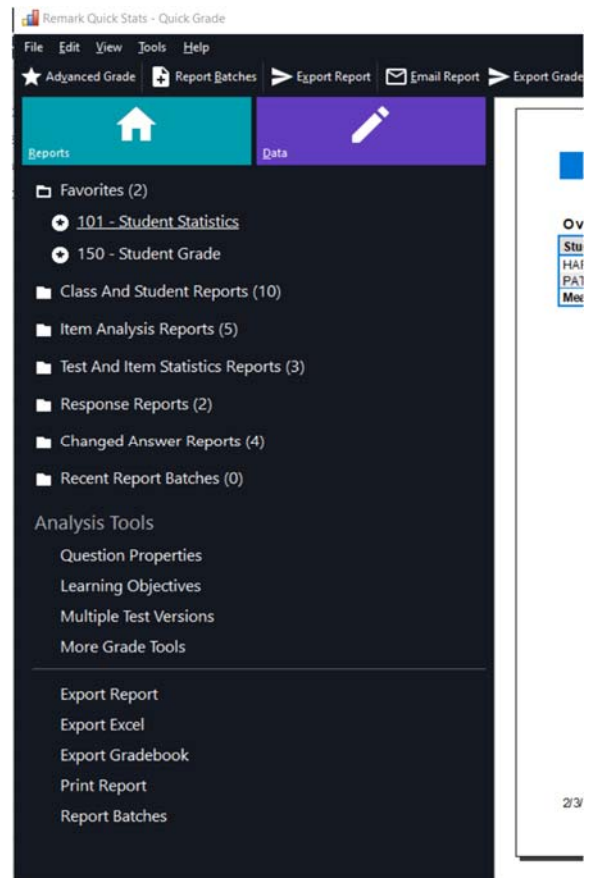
Remark Quick Stats - Quick Grade

File Edit View Tools Help

Advanced Grade Report Batches Export Report Email Report Export Grade

Reports

Data

Favorites (2)

101 - Student Statistics

150 - Student Grade

Class And Student Reports (10)

Item Analysis Reports (5)

Test And Item Statistics Reports (3)

Response Reports (2)

Changed Answer Reports (4)

Recent Report Batches (0)

Analysis Tools

Question Properties

Learning Objectives

Multiple Test Versions

More Grade Tools

Export Report

Export Excel

Export Gradebook

Print Report

Report Batches

Ov

Stu

HAI

PAT

Mea

2/3/